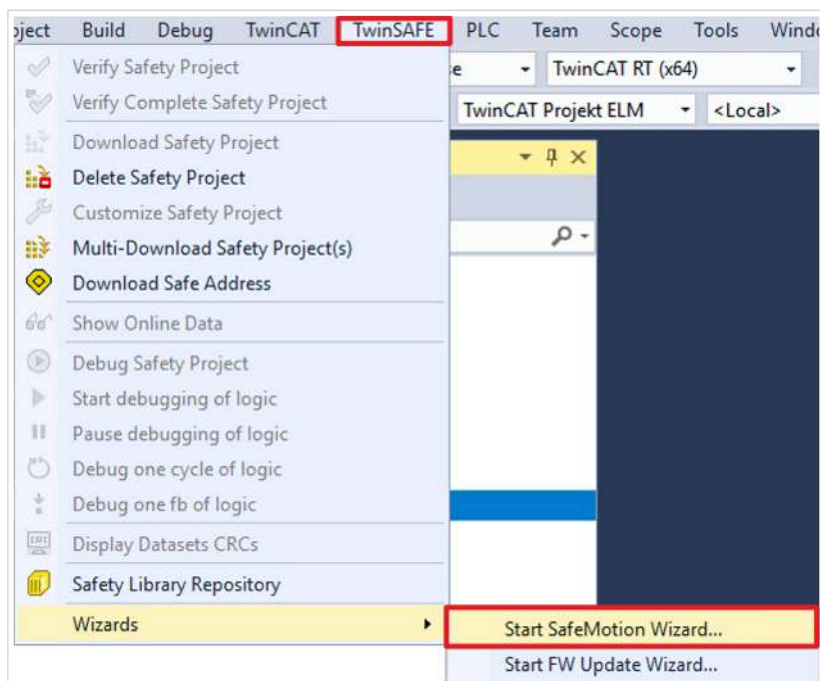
oject Build Debug TwinCAT TwinSAFE PLC Team Scope Tools Windo

Verify Safety Project
Verify Complete Safety Project
Download Safety Project
Delete Safety Project
Customize Safety Project
Multi-Download Safety Project(s)
Download Safe Address
Show Online Data
Debug Safety Project
Start debugging of logic
Pause debugging of logic
Debug one cycle of logic
Debug one fb of logic
Display Datasets CRCs
Safety Library Repository
Wizards

e
TwinCAT RT (x64)
TwinCAT Projekt ELM
<Local>

Start SafeMotion Wizard...
Start FW Update Wizard...